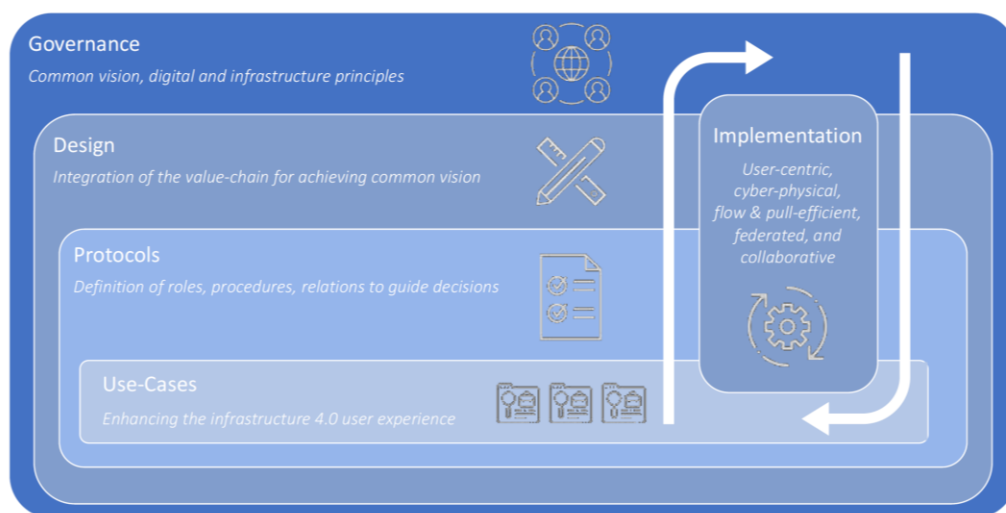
Governance

Common vision, digital and infrastructure principles

Design

Integration of the value-chain for achieving common vision

Protocols

Definition of roles, procedures, relations to guide decisions

Use-Cases

Enhancing the infrastructure 4.0 user experience

Implementation

User-centric, cyber-physical, flow & pull-efficient, federated, and collaborative